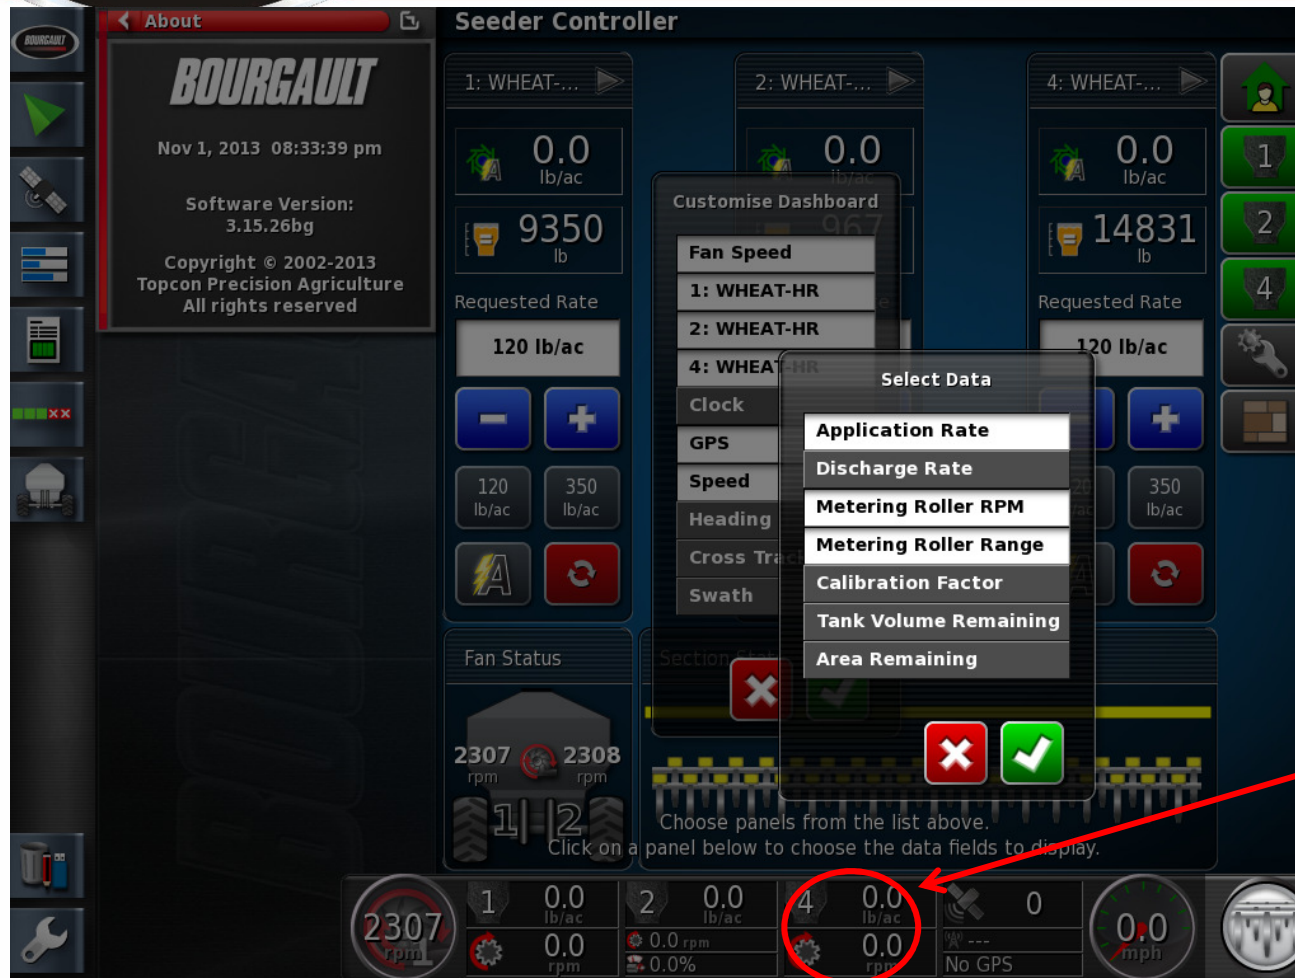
BOURGAULT

About

BOURGAULT

Nov 1, 2013 08:33:39 pm

Software Version: 3.15.26bg

Copyright © 2002-2013
Topcon Precision Agriculture
All rights reserved

Seeder Controller

1: WHEAT-...

0.0
lb/ac

9350
lb

Requested Rate

120 lb/ac

120
lb/ac

350
lb/ac

2: WHEAT-...

0.0
lb/ac

4: WHEAT-...

0.0
lb/ac

14831
lb

Requested Rate

120 lb/ac

350
lb/ac

1

2

4

Customise Dashboard

Fan Speed
1: WHEAT-HR
2: WHEAT-HR
4: WHEAT-HR
Clock
GPS
Speed
Heading
Cross Tra
Swath

Select Data

Application Rate
Discharge Rate
Metering Roller RPM
Metering Roller Range
Calibration Factor
Tank Volume Remaining
Area Remaining

Fan Status

2307
rpm

2308
rpm

1 2

Section Stat

Choose panels from the list above.
Click on a panel below to choose the data fields to display.

2307
rpm

1
0.0
lb/ac
0.0
rpm

2
0.0
lb/ac
0.0 rpm
0.0%

4
0.0
lb/ac
0.0
rpm

0
---
No GPS

0.0
mph